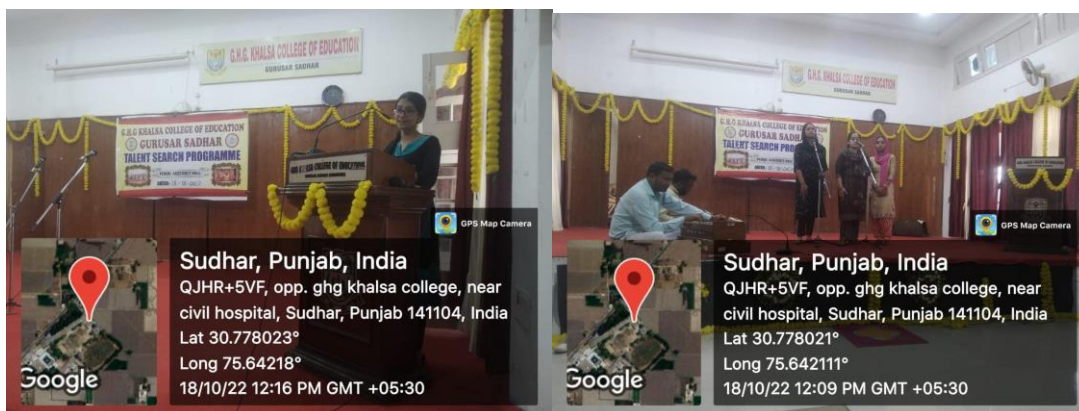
G.H.G. KHALSA COLLEGE OF EDUCATION
GURUSAR SADHAR

G.H.G KHALSA COLLEGE OF EDUCATION
GURUSAR SADHAR
TALENT SEARCH PROGRAMME

GPS Map Camera

Google

Sudhar, Punjab, India
QJHR+5VF, opp. ghg khalsa college, near civil hospital, Sudhar, Punjab 141104, India
Lat 30.778023°
Long 75.64218°
18/10/22 12:16 PM GMT +05:30

G.H.G. KHALSA COLLEGE OF EDUCATION
GURUSAR SADHAR

G.H.G KHALSA COLLEGE OF EDUCATION
GURUSAR SADHAR
TALENT SEARCH PRO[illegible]

GPS Map Camera

Google

Sudhar, Punjab, India
QJHR+5VF, opp. ghg khalsa college, near civil hospital, Sudhar, Punjab 141104, India
Lat 30.778021°
Long 75.642111°
18/10/22 12:09 PM GMT +05:30